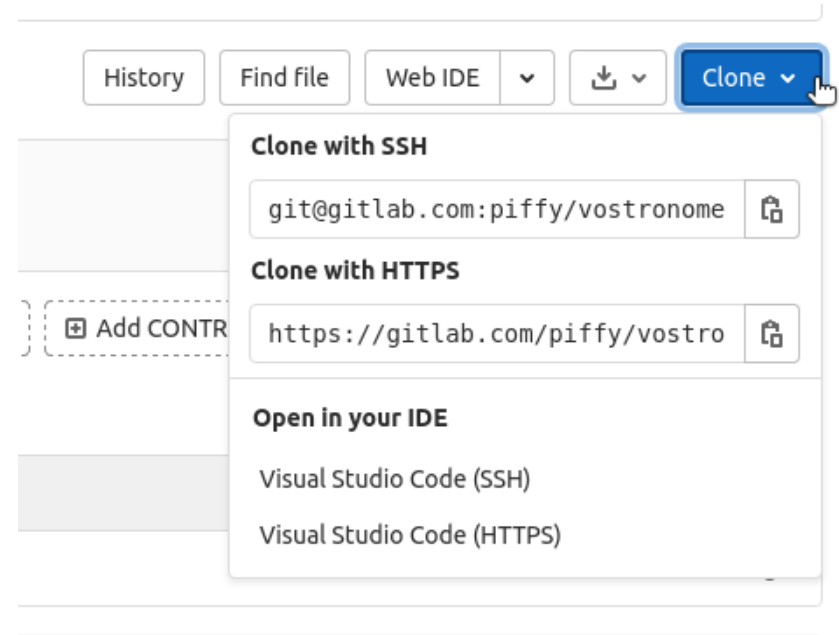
History Find file Web IDE Clone

Clone with SSH

git@gitlab.com:piffy/vostronome

Clone with HTTPS

https://gitlab.com/piffy/vostro

Add CONTR

Open in your IDE

Visual Studio Code (SSH)

Visual Studio Code (HTTPS)